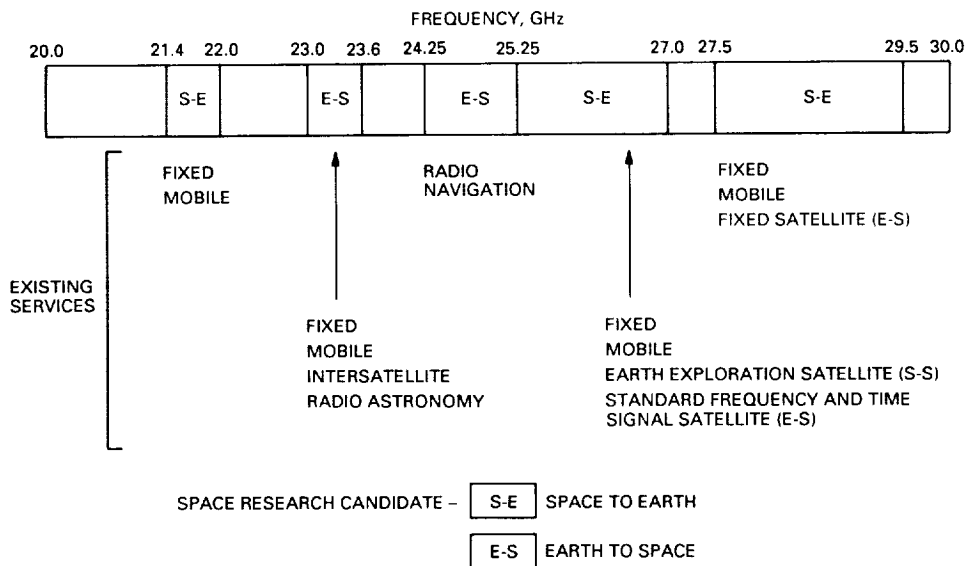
FREQUENCY, GHz

20.0 21.4 22.0 23.0 23.6 24.25 25.25 27.0 27.5 29.5 30.0

S-E E-S E-S S-E S-E

EXISTING SERVICES

FIXED
MOBILE

RADIO NAVIGATION

FIXED
MOBILE
FIXED SATELLITE (E-S)

FIXED
MOBILE
INTERSATELLITE
RADIO ASTRONOMY

FIXED
MOBILE
EARTH EXPLORATION SATELLITE (S-S)
STANDARD FREQUENCY AND TIME SIGNAL SATELLITE (E-S)

SPACE RESEARCH CANDIDATE – S-E SPACE TO EARTH

E-S EARTH TO SPACE